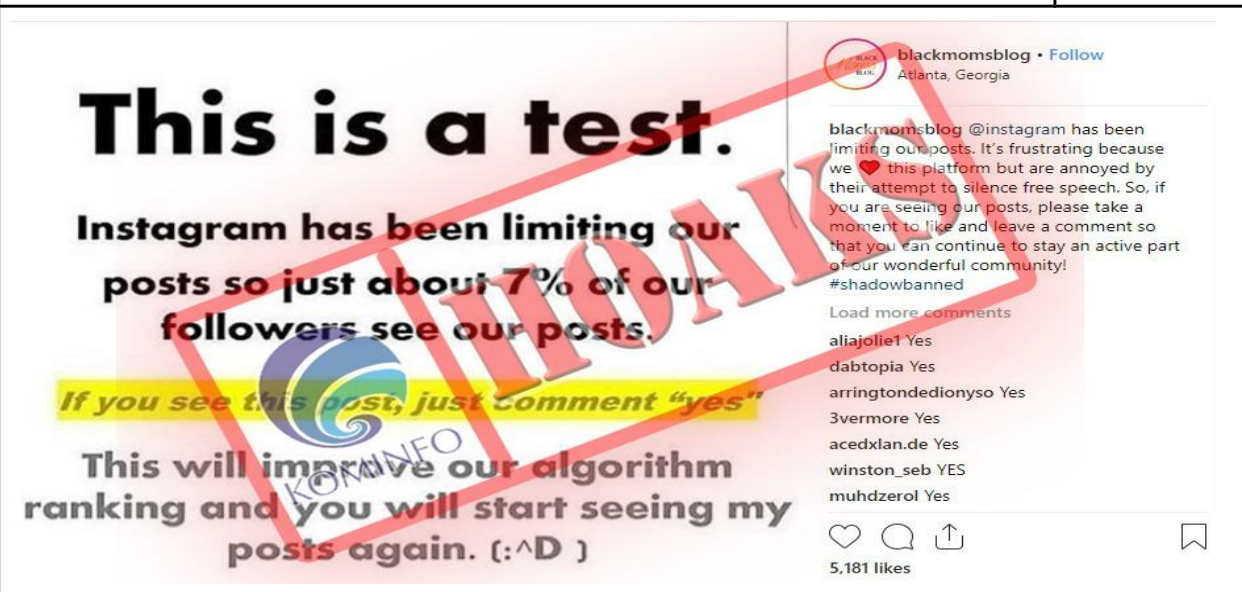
This is a test.

Instagram has been limiting our posts so just about 7% of our followers see our posts.

If you see this post, just comment "yes"

This will improve our algorithm ranking and you will start seeing my posts again. (:^D )

HOAX

KOMINFO

BLACK MOMS BLOG

blackmomsblog • Follow
Atlanta, Georgia

blackmomsblog @instagram has been limiting our posts. It's frustrating because we ❤ this platform but are annoyed by their attempt to silence free speech. So, if you are seeing our posts, please take a moment to like and leave a comment so that you can continue to stay an active part of our wonderful community! #shadowbanned

Load more comments

aliajolie1 Yes
dabtopia Yes
arringtondedionyso Yes
3vermore Yes
acedxlan.de Yes
winston_seb YES
muhdzerol Yes

5,181 likes